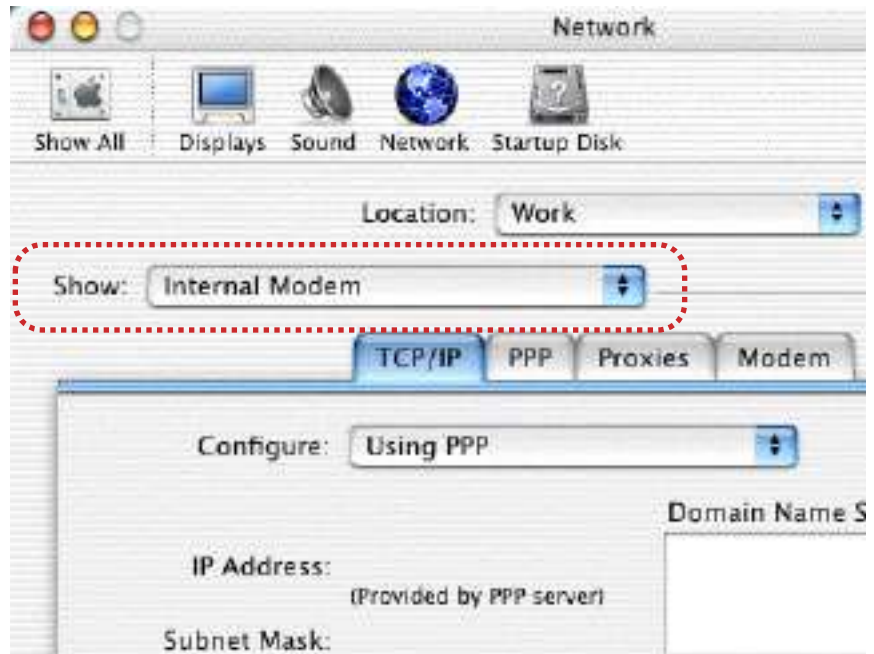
Network

Show All
Displays
Sound
Network
Startup Disk

Location: Work

Show: Internal Modem

TCP/IP
PPP
Proxies
Modem

Configure: Using PPP

Domain Name S

IP Address:
(Provided by PPP server)

Subnet Mask: